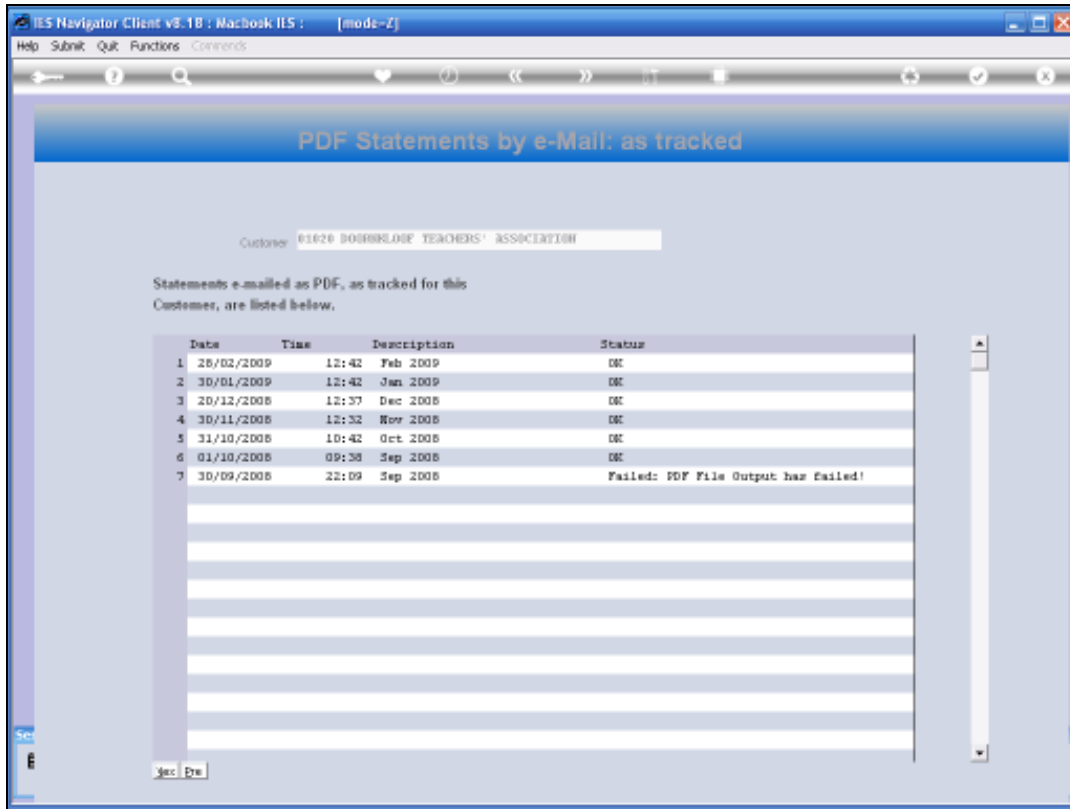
IES Navigator Client v8.18 : Macbook IES : [mode-Z]

Help Submit Quit Functions Commands

PDF Statements by e-Mail: as tracked

Customer 01020 DOORNKLOOF TEACHERS' ASSOCIATION

Statements e-mailed as PDF, as tracked for this Customer, are listed below.

| | Date | Time | Description | Status |
|---|---|---|---|---|
| 1 | 28/02/2009 | 12:42 | Feb 2009 | OK |
| 2 | 30/01/2009 | 12:42 | Jan 2009 | OK |
| 3 | 20/12/2008 | 12:37 | Dec 2008 | OK |
| 4 | 30/11/2008 | 12:32 | Nov 2008 | OK |
| 5 | 31/10/2008 | 10:42 | Oct 2008 | OK |
| 6 | 01/10/2008 | 09:38 | Sep 2008 | OK |
| 7 | 30/09/2008 | 22:09 | Sep 2008 | Failed: PDF File Output has failed! |

Nxt Pre